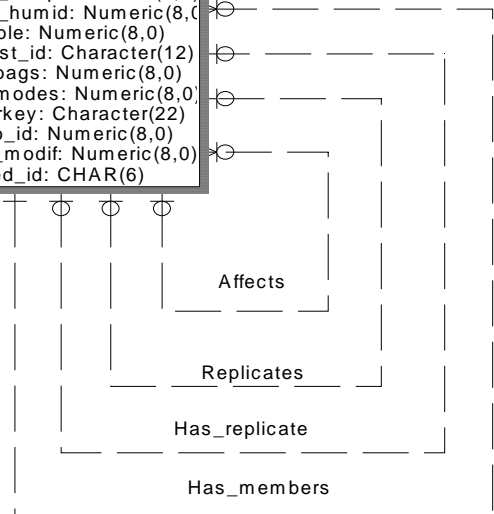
_humid: Numeric(8,0
ple: Numeric(8,0)
st_id: Character(12)
bags: Numeric(8,0)
modes: Numeric(8,0)
rkey: Character(22)
o_id: Numeric(8,0)
_modif: Numeric(8,0)
d_id: CHAR(6)

Affects

Replicates

Has_replicate

Has_members